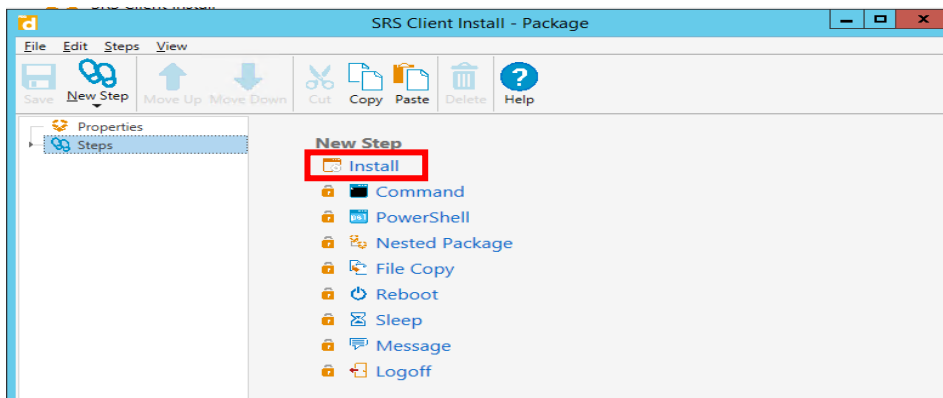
SRS Client Install - Package

File Edit Steps View

Save New Step Move Up Move Down Cut Copy Paste Delete Help

Properties
Steps

New Step
Install
Command
PowerShell
Nested Package
File Copy
Reboot
Sleep
Message
Logoff